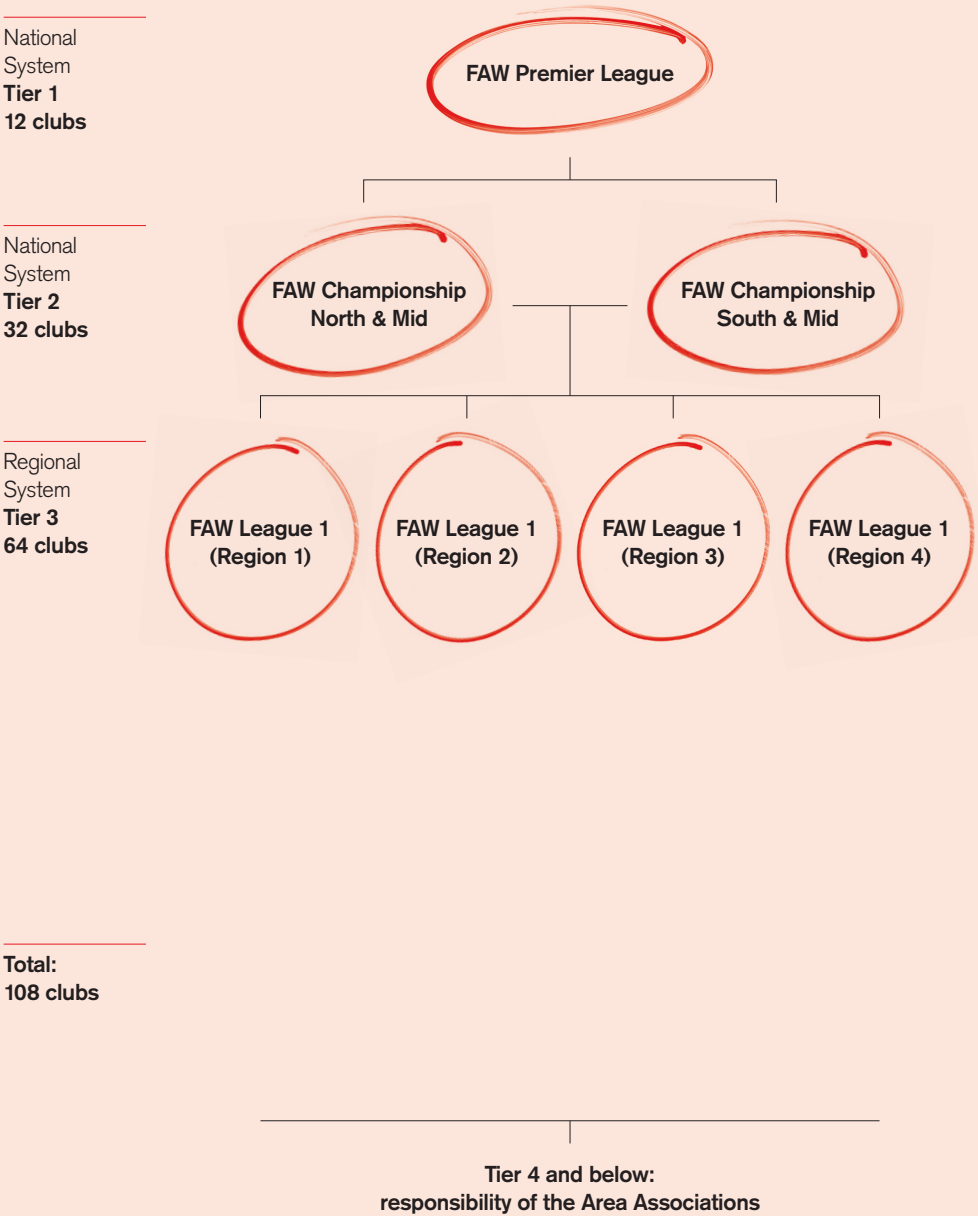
National System
**Tier 1**
**12 clubs**

FAW Premier League

National System
**Tier 2**
**32 clubs**

FAW Championship North & Mid

FAW Championship South & Mid

Regional System
**Tier 3**
**64 clubs**

FAW League 1 (Region 1)

FAW League 1 (Region 2)

FAW League 1 (Region 3)

FAW League 1 (Region 4)

**Total:**
**108 clubs**

Tier 4 and below:
responsibility of the Area Associations